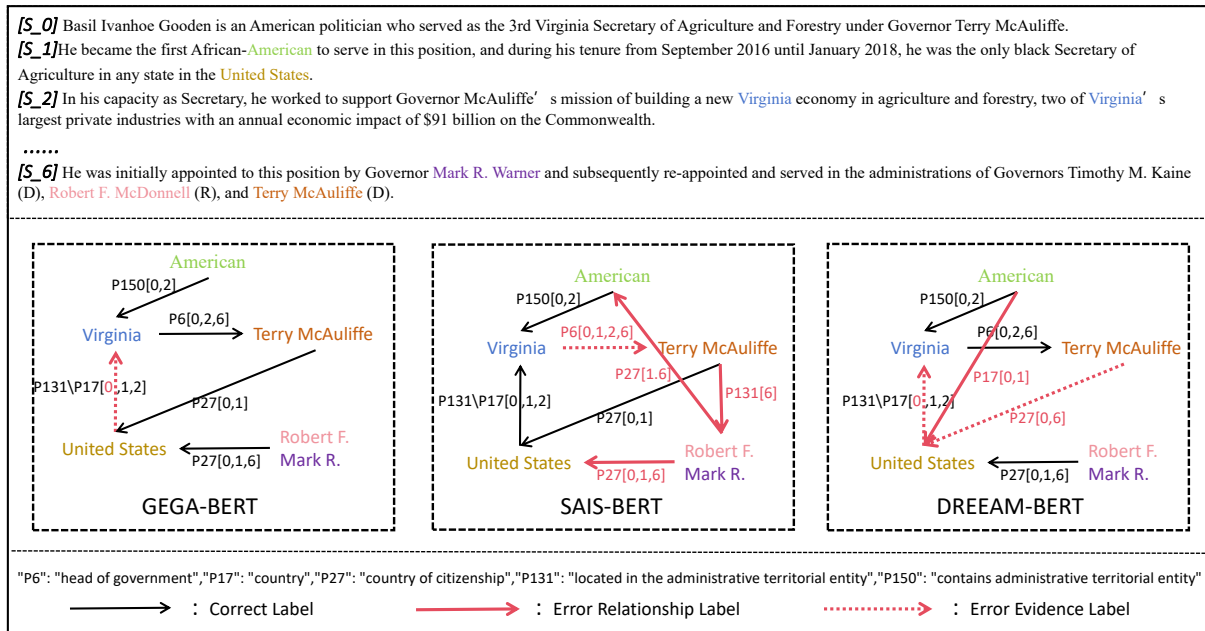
[S_0] Basil Ivanhoe Gooden is an American politician who served as the 3rd Virginia Secretary of Agriculture and Forestry under Governor Terry McAuliffe.
[S_1] He became the first African-American to serve in this position, and during his tenure from September 2016 until January 2018, he was the only black Secretary of Agriculture in any state in the United States.
[S_2] In his capacity as Secretary, he worked to support Governor McAuliffe's mission of building a new Virginia economy in agriculture and forestry, two of Virginia's largest private industries with an annual economic impact of $91 billion on the Commonwealth.
......
[S_6] He was initially appointed to this position by Governor Mark R. Warner and subsequently re-appointed and served in the administrations of Governors Timothy M. Kaine (D), Robert F. McDonnell (R), and Terry McAuliffe (D).

American
P150[0,2]
Virginia
P6[0,2,6]
Terry McAuliffe
P131\P17[0,1,2]
P27[0,1]
United States
Robert F.
P27[0,1,6]
Mark R.
GEGA-BERT

American
P150[0,2]
Virginia
P6[0,1,2,6]
Terry McAuliffe
P27[1.6]
P131[6]
P131\P17[0,1,2]
P27[0,1]
Robert F.
United States
P27[0,1,6]
Mark R.
SAIS-BERT

American
P150[0,2]
Virginia
P6[0,2,6]
Terry McAuliffe
P17[0,1]
P131\P17[0,1,2]
P27[0,6]
Robert F.
United States
P27[0,1,6]
Mark R.
DREEAM-BERT

"P6": "head of government","P17": "country","P27": "country of citizenship","P131": "located in the administrative territorial entity","P150": "contains administrative territorial entity"
: Correct Label
: Error Relationship Label
: Error Evidence Label